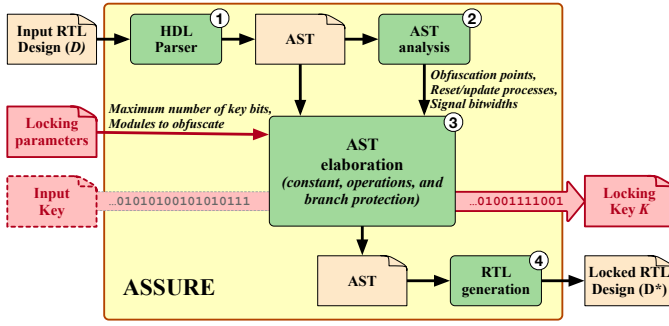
Input RTL Design (*D*)

HDL Parser ①

AST

AST analysis ②

Obfuscation points, Reset/update processes, Signal bitwidths

Locking parameters

Maximum number of key bits, Modules to obfuscate

AST elaboration (constant, operations, and branch protection) ③

Input Key

...01010100101010111

...01001111001

Locking Key *K*

AST

RTL generation ④

Locked RTL Design (D*)

ASSURE